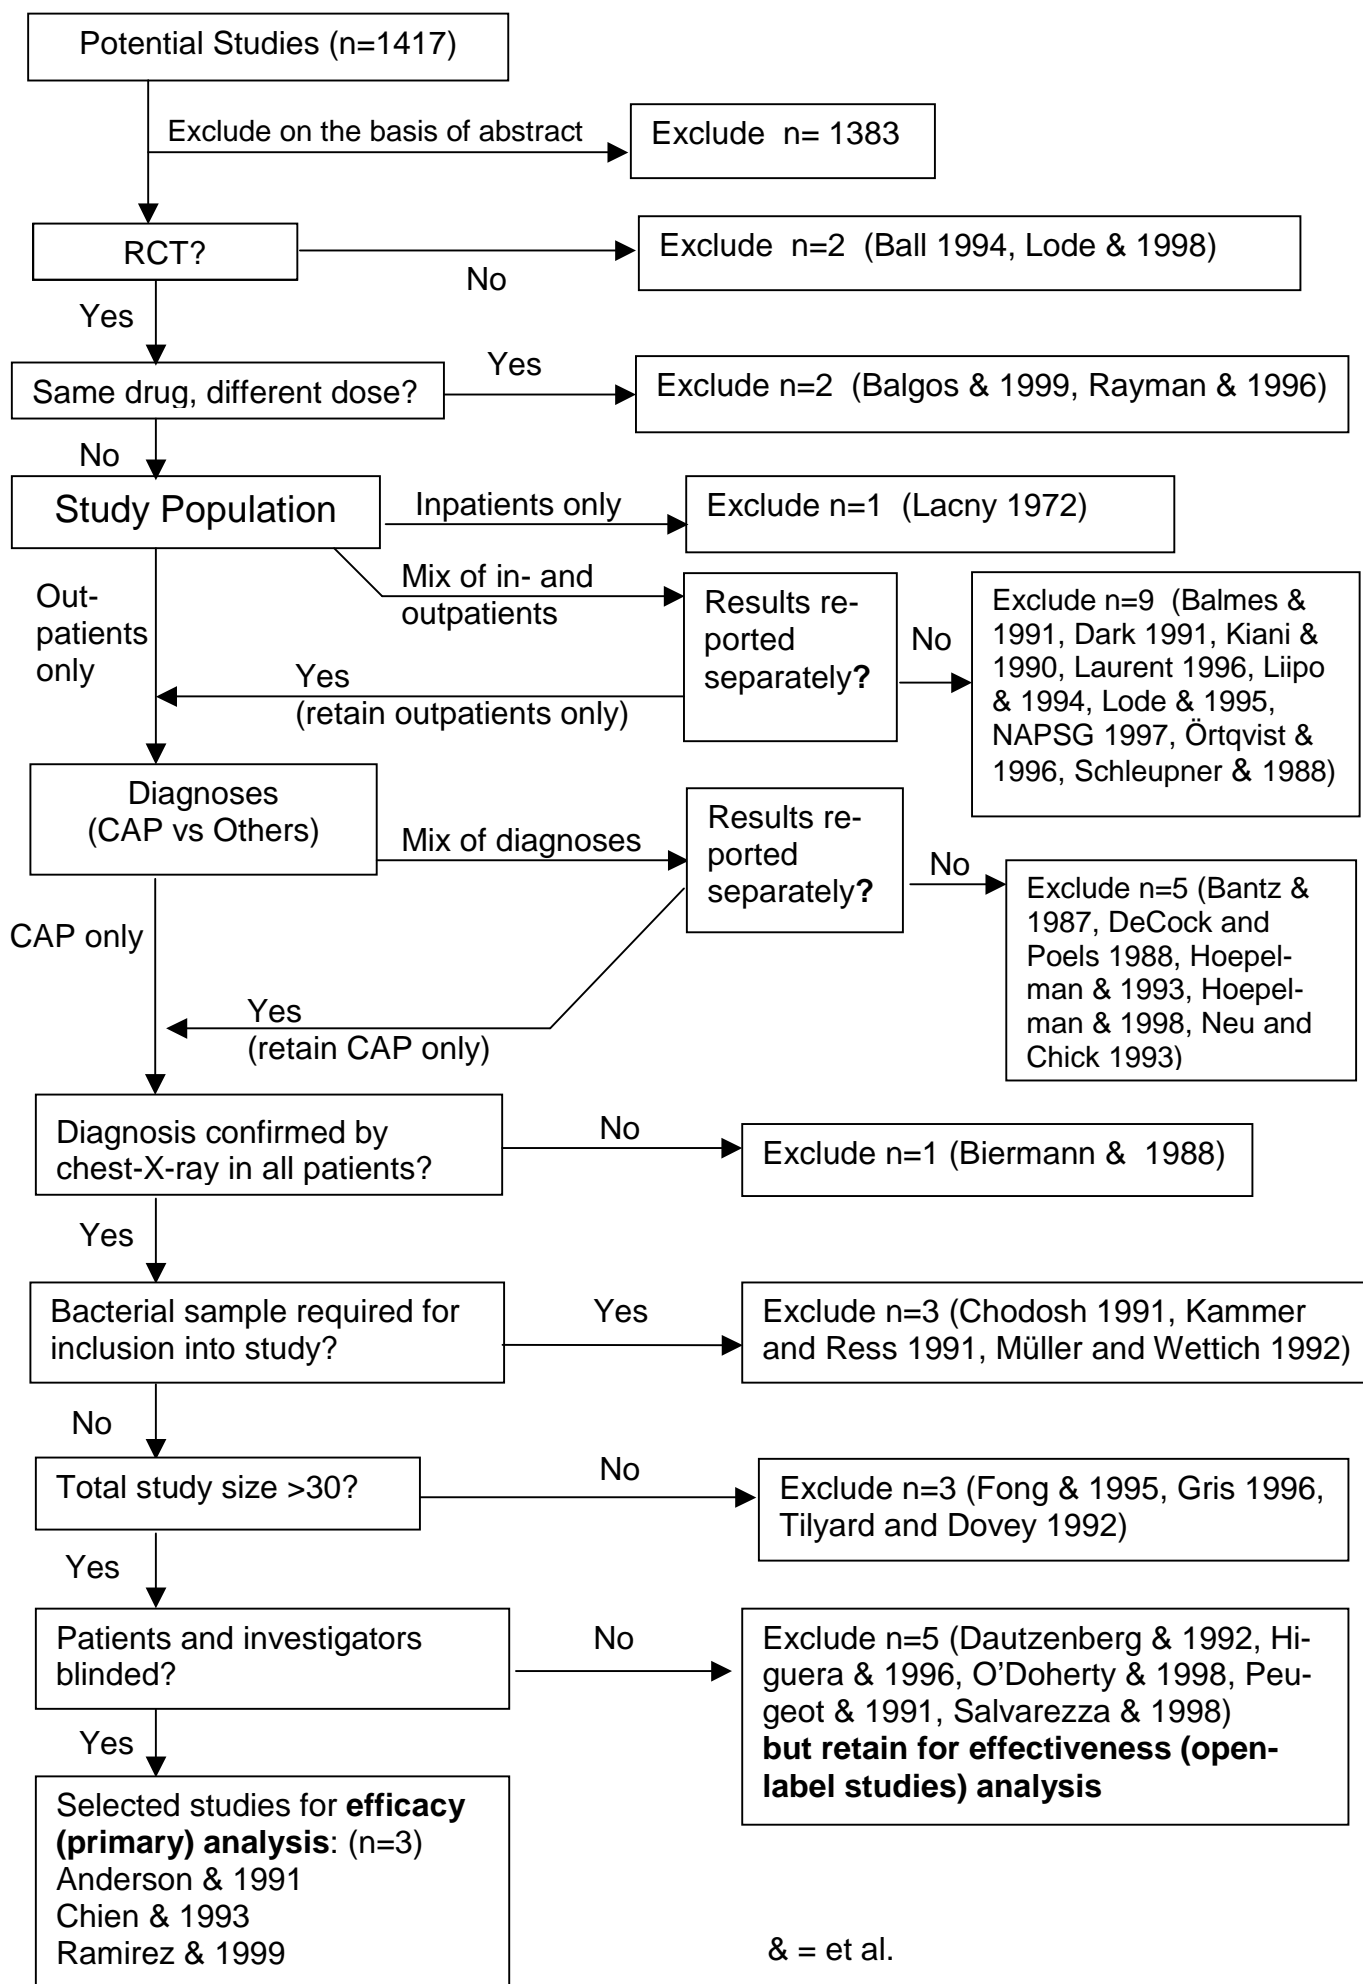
Potential Studies (n=1417)

Exclude on the basis of abstract

Exclude n= 1383

RCT?

No

Exclude n=2 (Ball 1994, Lode & 1998)

Yes

Same drug, different dose?

Yes

Exclude n=2 (Balgos & 1999, Rayman & 1996)

No

Study Population

Inpatients only

Exclude n=1 (Lacny 1972)

Mix of in- and outpatients

Results reported separately?

No

Exclude n=9 (Balmes & 1991, Dark 1991, Kiani & 1990, Laurent 1996, Liipo & 1994, Lode & 1995, NAPSG 1997, Örtqvist & 1996, Schleupner & 1988)

Out-patients only

Yes (retain outpatients only)

Diagnoses (CAP vs Others)

Mix of diagnoses

Results reported separately?

No

Exclude n=5 (Bantz & 1987, DeCock and Poels 1988, Hoepelman & 1993, Hoepelman & 1998, Neu and Chick 1993)

CAP only

Yes (retain CAP only)

Diagnosis confirmed by chest-X-ray in all patients?

No

Exclude n=1 (Biermann & 1988)

Yes

Bacterial sample required for inclusion into study?

Yes

Exclude n=3 (Chodosh 1991, Kammer and Ress 1991, Müller and Wettich 1992)

No

Total study size >30?

No

Exclude n=3 (Fong & 1995, Gris 1996, Tilyard and Dovey 1992)

Yes

Patients and investigators blinded?

No

Exclude n=5 (Dautzenberg & 1992, Higuera & 1996, O'Doherty & 1998, Peugeot & 1991, Salvarezza & 1998) **but retain for effectiveness (open-label studies) analysis**

Yes

Selected studies for **efficacy (primary) analysis**: (n=3)
Anderson & 1991
Chien & 1993
Ramirez & 1999

& = et al.